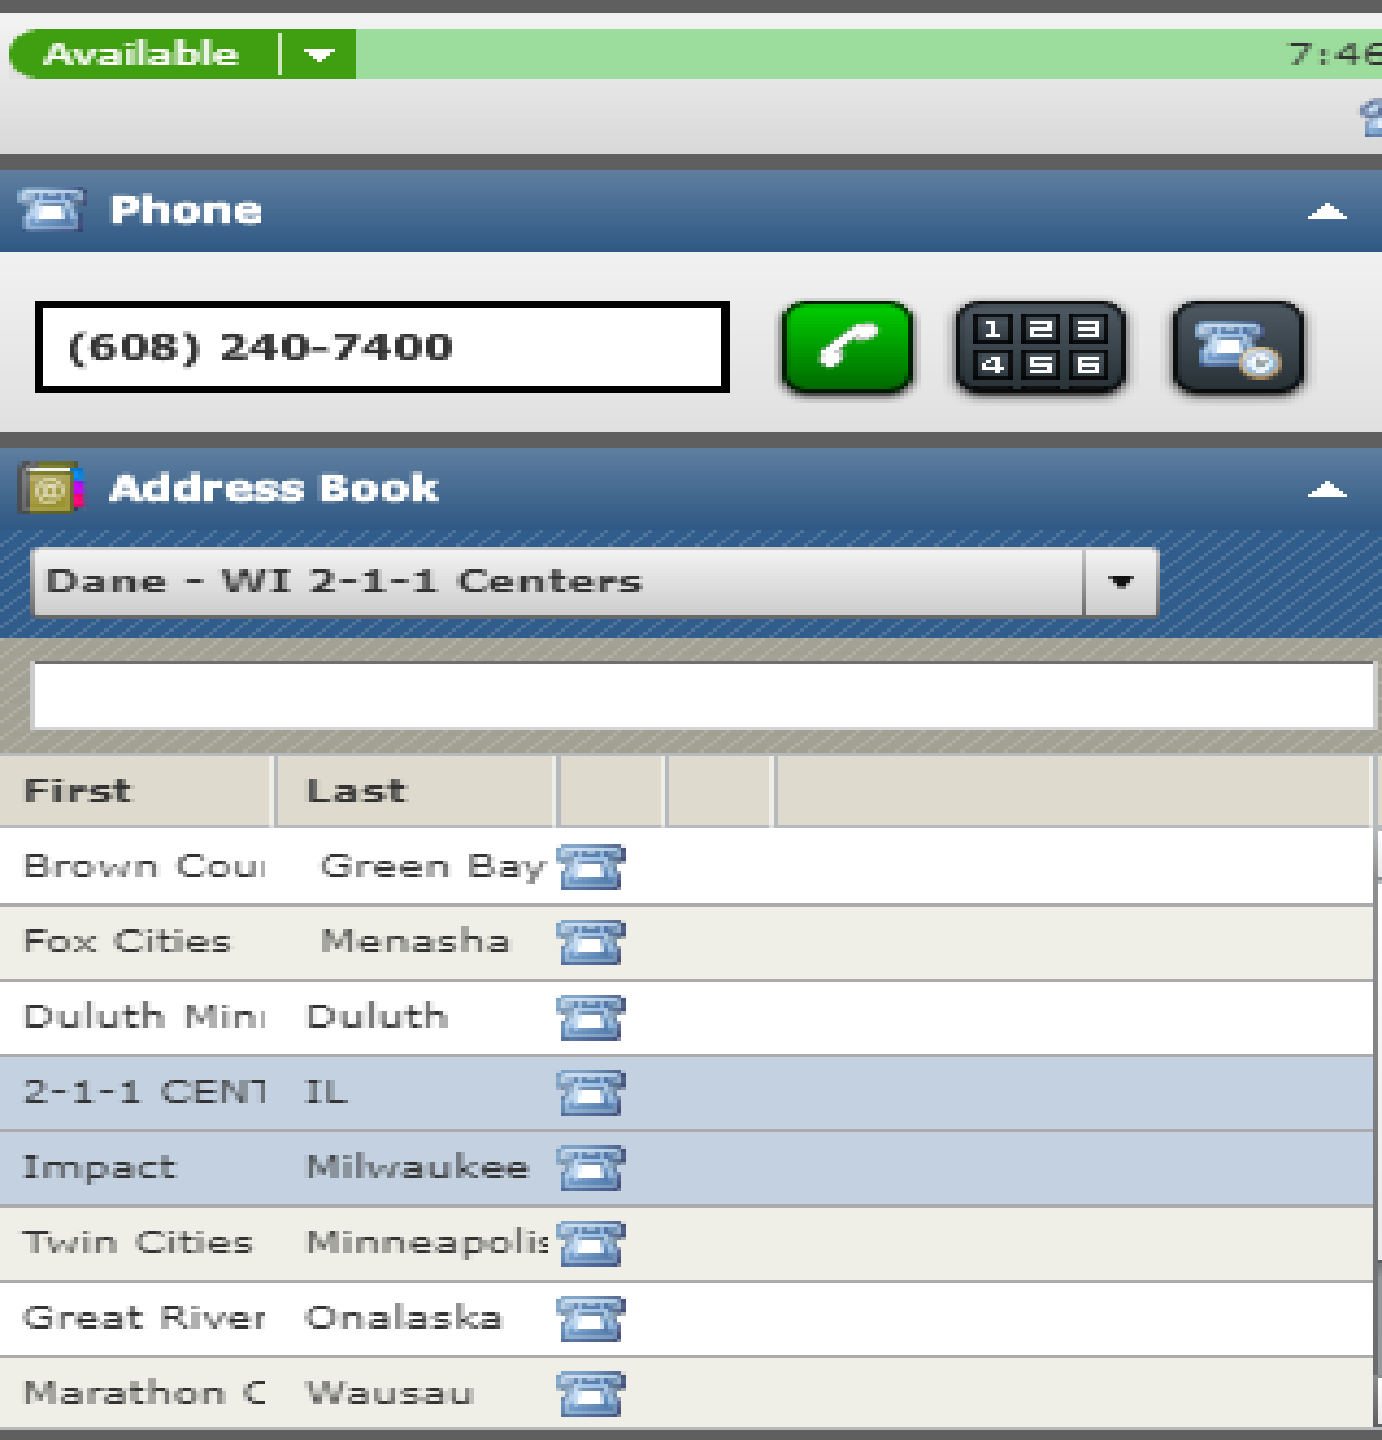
Available

7:46

Phone

(608) 240-7400

1 2 3
4 5 6

Address Book

Dane - WI 2-1-1 Centers

| First | Last | | | |
|---|---|---|---|---|
| Brown Cou | Green Bay | | | |
| Fox Cities | Menasha | | | |
| Duluth Min | Duluth | | | |
| 2-1-1 CENT | IL | | | |
| Impact | Milwaukee | | | |
| Twin Cities | Minneapolis | | | |
| Great River | Onalaska | | | |
| Marathon C | Wausau | | | |